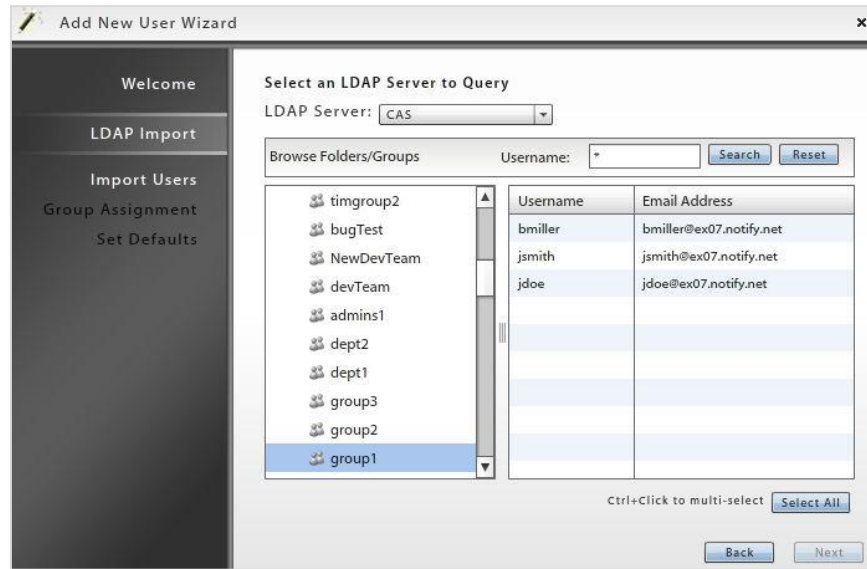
Add New User Wizard

×

Welcome

LDAP Import

Import Users

Group Assignment

Set Defaults

Select an LDAP Server to Query

LDAP Server: CAS

Browse Folders/Groups

Username: *

Search

Reset

timgroup2
bugTest
NewDevTeam
devTeam
admins1
dept2
dept1
group3
group2
group1

| Username | Email Address |
|---|---|
| bmiller | bmiller@ex07.notify.net |
| jsmith | jsmith@ex07.notify.net |
| jdoe | jdoe@ex07.notify.net |

Ctrl+Click to multi-select

Select All

Back

Next